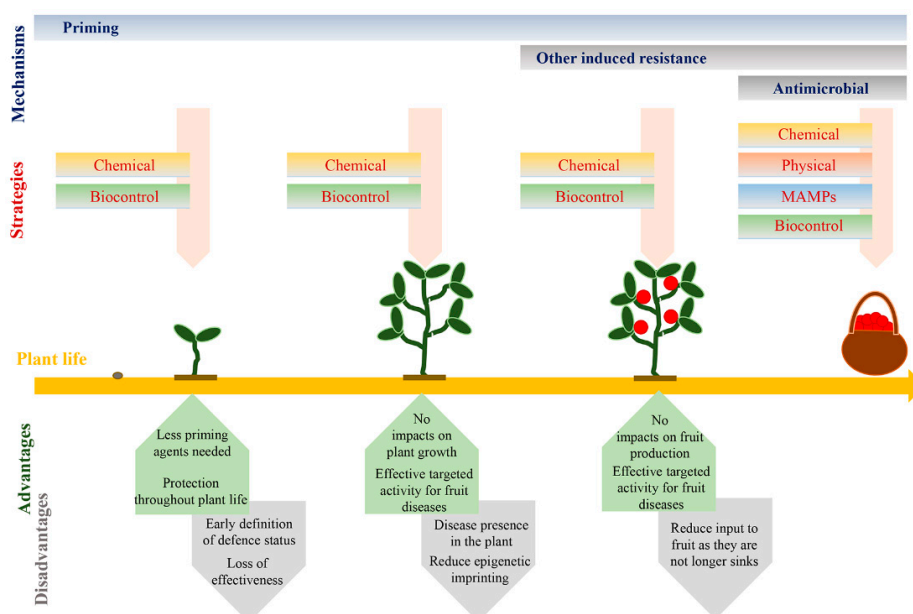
Mechanisms

Priming

Other induced resistance

Antimicrobial

Strategies

Chemical
Biocontrol

Chemical
Biocontrol

Chemical
Biocontrol

Chemical
Physical
MAMPs
Biocontrol

Plant life

Advantages

Less priming agents needed

Protection throughout plant life

No impacts on plant growth

Effective targeted activity for fruit diseases

No impacts on fruit production

Effective targeted activity for fruit diseases

Disadvantages

Early definition of defence status

Loss of effectiveness

Disease presence in the plant

Reduce epigenetic imprinting

Reduce input to fruit as they are not longer sinks